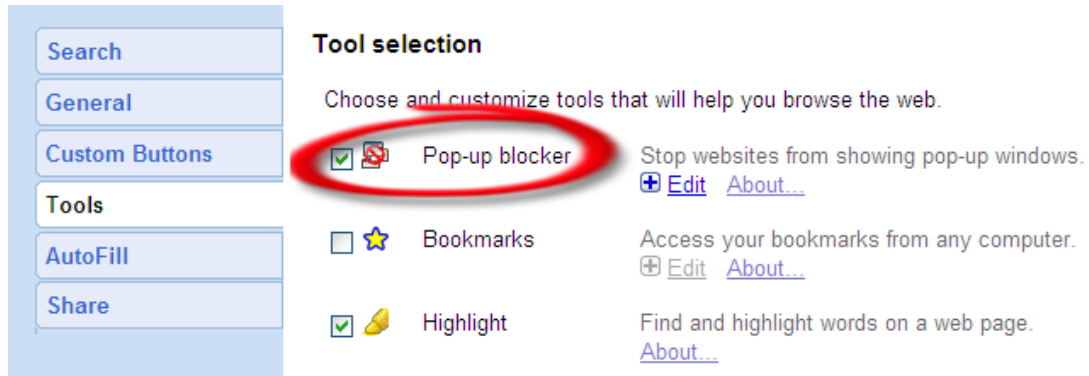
Search
General
Custom Buttons
Tools
AutoFill
Share

Tool selection

Choose and customize tools that will help you browse the web.

Pop-up blocker
Stop websites from showing pop-up windows.
Edit About...

Bookmarks
Access your bookmarks from any computer.
Edit About...

Highlight
Find and highlight words on a web page.
About...